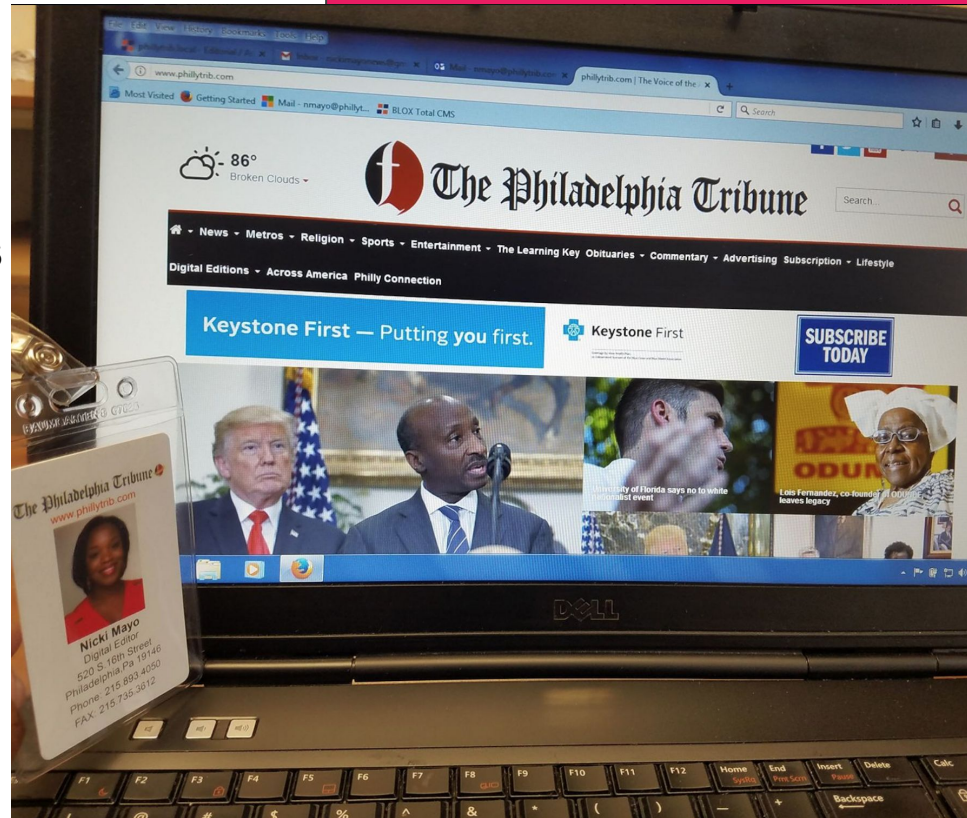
File Edit View History Bookmarks Tools Help

phillytrib.com | The Voice of the

www.phillytrib.com

Search

Most Visited Getting Started Mail - nmayo@phillyt... BLOX Total CMS

86°
Broken Clouds

The Philadelphia Tribune

Search...

News Metros Religion Sports Entertainment The Learning Key Obituaries Commentary Advertising Subscription Lifestyle

Digital Editions Across America Philly Connection

Keystone First — Putting you first.

Keystone First

SUBSCRIBE TODAY

University of Florida says no to white nationalist event

ODUN

Lois Fernandez, co-founder of ODUNDE leaves legacy

DELL

The Philadelphia Tribune
www.phillytrib.com

Nicki Mayo
Digital Editor
520 S. 16th Street
Philadelphia Pa 19146
Phone: 215.893.4050
FAX: 215.735.3612

F1 F2 F3 F4 F5 F6 F7 F8 F9 F10 F11 F12 Home End Insert Delete Calc

Backspace